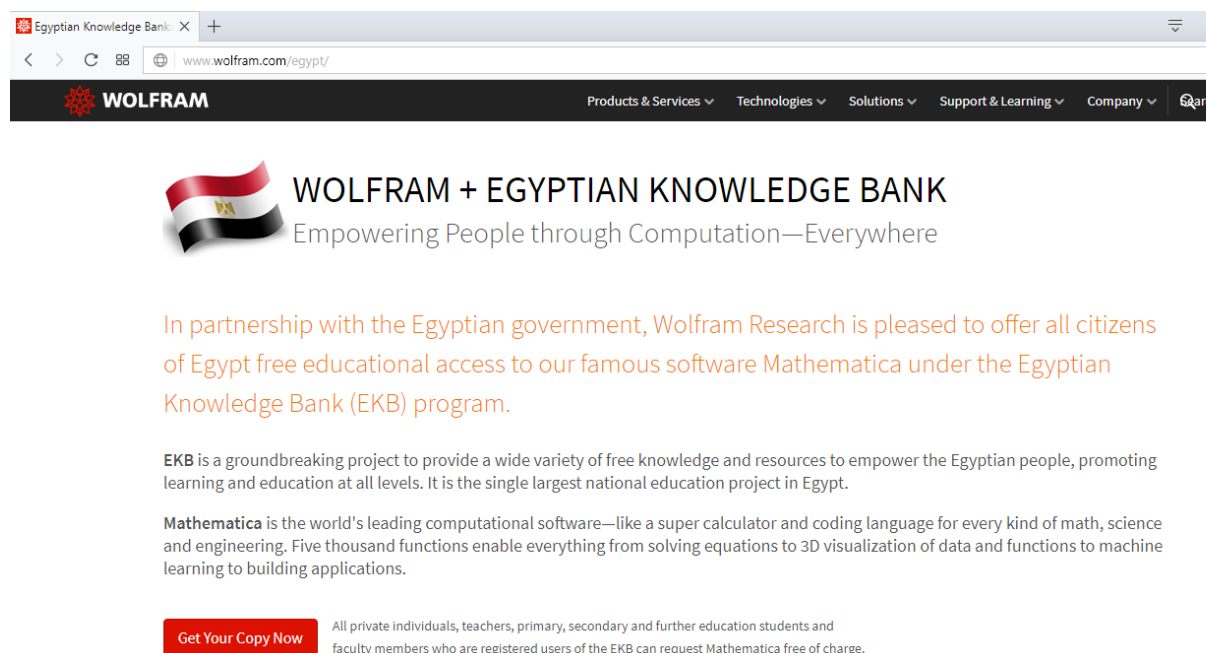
Egyptian Knowledge Bank

www.wolfram.com/egypt/

WOLFRAM

Products & Services Technologies Solutions Support & Learning Company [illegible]

WOLFRAM + EGYPTIAN KNOWLEDGE BANK

Empowering People through Computation—Everywhere

In partnership with the Egyptian government, Wolfram Research is pleased to offer all citizens of Egypt free educational access to our famous software Mathematica under the Egyptian Knowledge Bank (EKB) program.

EKB is a groundbreaking project to provide a wide variety of free knowledge and resources to empower the Egyptian people, promoting learning and education at all levels. It is the single largest national education project in Egypt.

Mathematica is the world's leading computational software—like a super calculator and coding language for every kind of math, science and engineering. Five thousand functions enable everything from solving equations to 3D visualization of data and functions to machine learning to building applications.

Get Your Copy Now

All private individuals, teachers, primary, secondary and further education students and faculty members who are registered users of the EKB can request Mathematica free of charge.